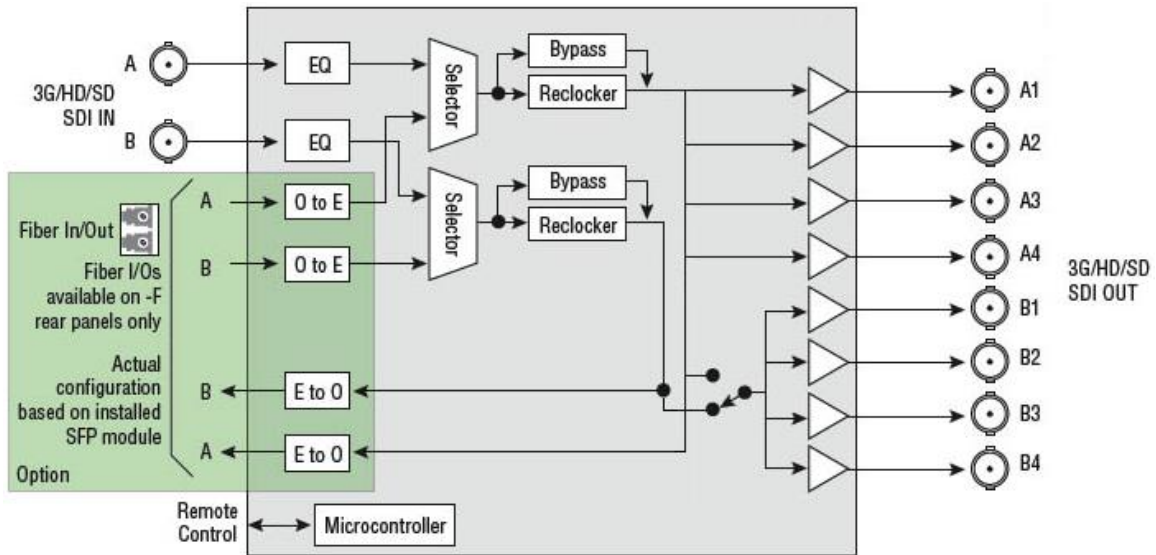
A

3G/HD/SD
SDI IN

B

EQ

EQ

Selector

Bypass

Reclocker

Fiber In/Out

Fiber I/Os
available on -F
rear panels only

A

B

O to E

O to E

Selector

Bypass

Reclocker

Actual
configuration
based on installed
SFP module

B

A

E to O

E to O

Option

Remote
Control

Microcontroller

A1

A2

A3

A4

B1

B2

B3

B4

3G/HD/SD
SDI OUT